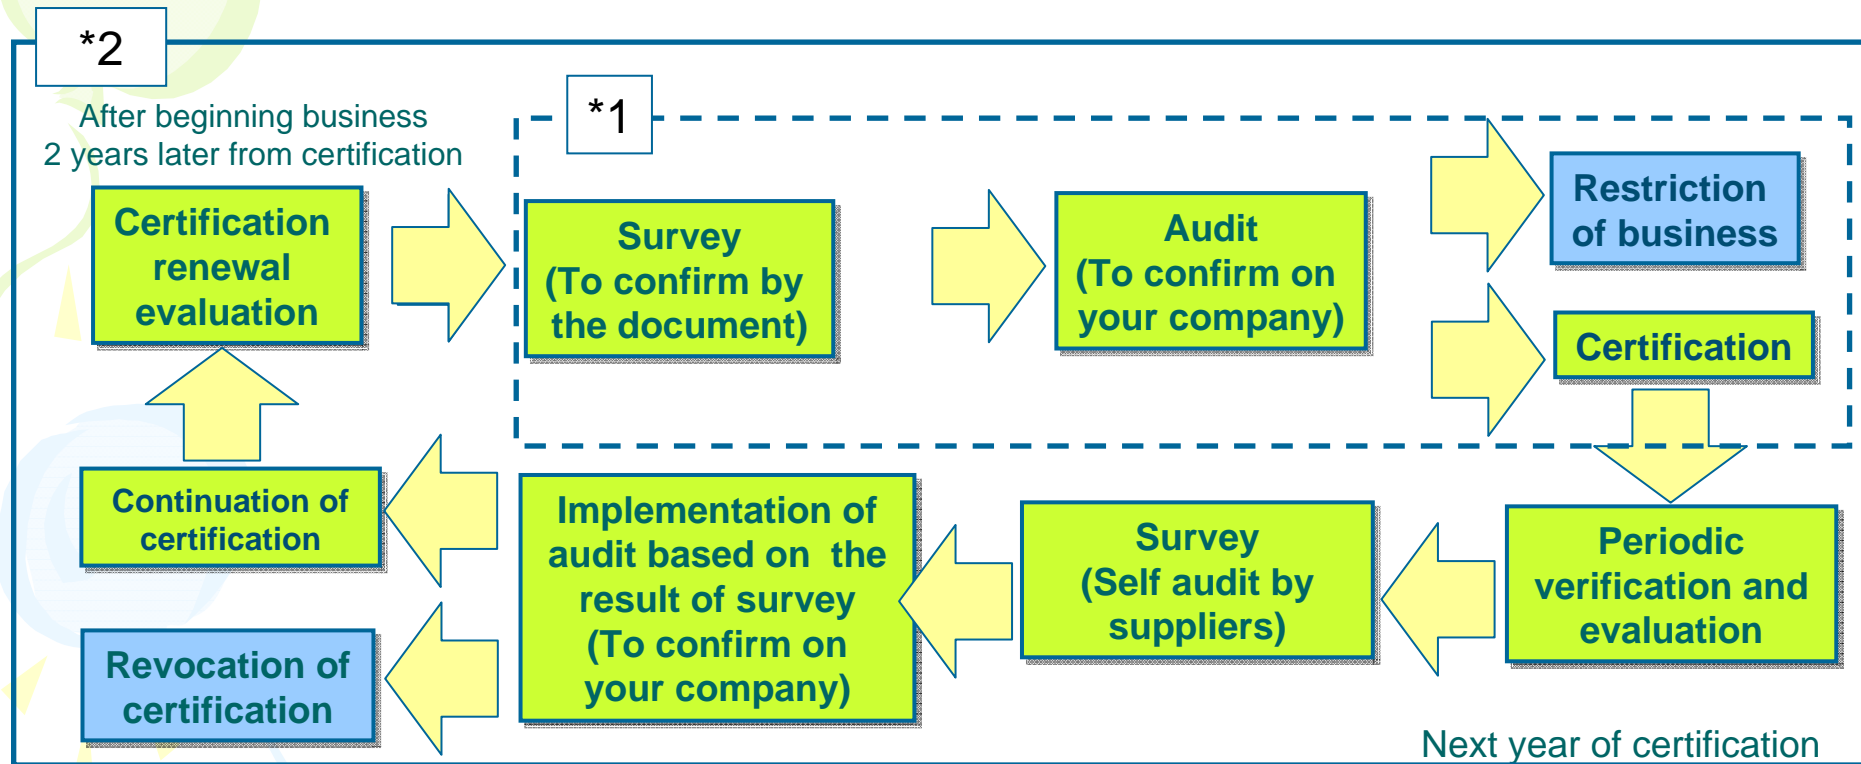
*2

After beginning business
2 years later from certification

Certification renewal evaluation

*1

Survey (To confirm by the document)

Audit (To confirm on your company)

Restriction of business

Certification

Continuation of certification

Revocation of certification

Implementation of audit based on the result of survey (To confirm on your company)

Survey (Self audit by suppliers)

Periodic verification and evaluation

Next year of certification